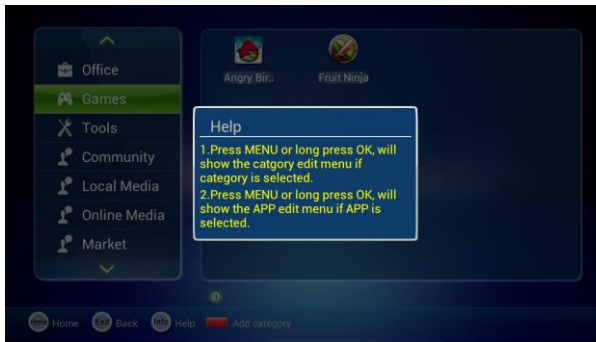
Office
Games
Tools
Community
Local Media
Online Media
Market

Angry Bir..
Fruit Ninja

Help
1.Press MENU or long press OK, will show the catgory edit menu if category is selected.
2.Press MENU or long press OK, will show the APP edit menu if APP is selected.

1

Home Home
Exit Back
Info Help
Add category